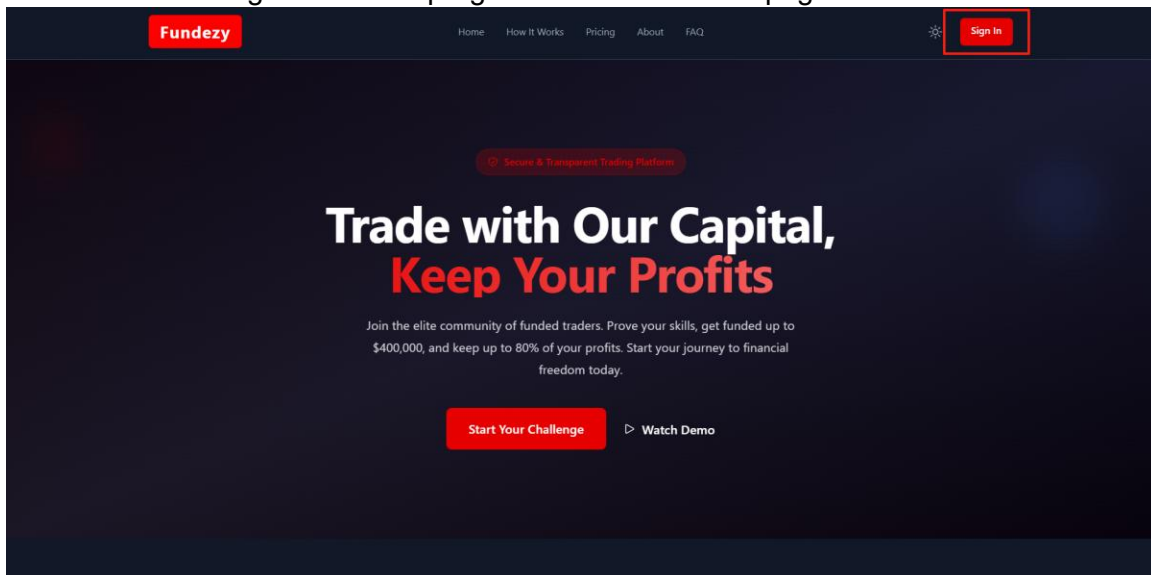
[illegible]

Fundezy

Home How It Works Pricing About FAQ

Sign In

Secure & Transparent Trading Platform

Trade with Our Capital, Keep Your Profits

Join the elite community of funded traders. Prove your skills, get funded up to $400,000, and keep up to 80% of your profits. Start your journey to financial freedom today.

Start Your Challenge

Watch Demo